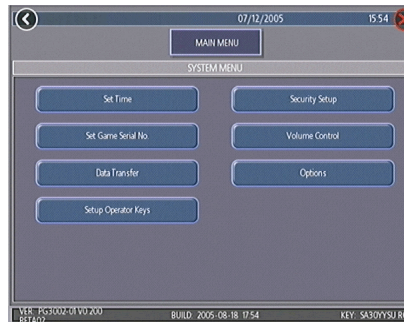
07/12/2005 15:54

MAIN MENU

SYSTEM MENU

Set Time

Security Setup

Set Game Serial No.

Volume Control

Data Transfer

Options

Setup Operator Keys

VER: PG3002-01 V0.200 BETA02

BUILD: 2005-08-18 17:54

KEY: SA30YYSU R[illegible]